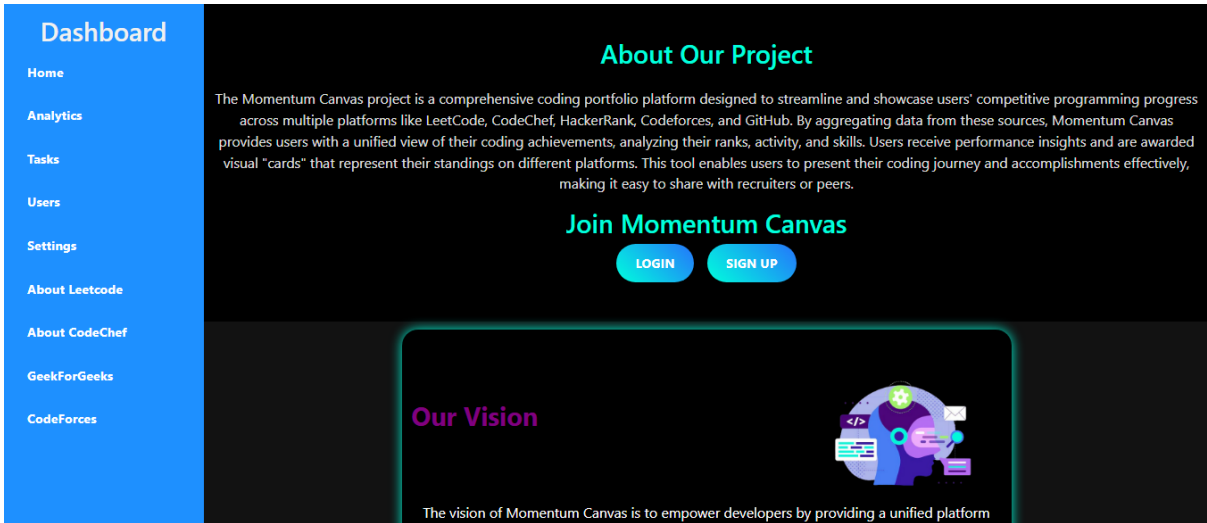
Dashboard

Home

Analytics

Tasks

Users

Settings

About Leetcode

About CodeChef

GeekForGeeks

CodeForces

About Our Project

The Momentum Canvas project is a comprehensive coding portfolio platform designed to streamline and showcase users' competitive programming progress across multiple platforms like LeetCode, CodeChef, HackerRank, Codeforces, and GitHub. By aggregating data from these sources, Momentum Canvas provides users with a unified view of their coding achievements, analyzing their ranks, activity, and skills. Users receive performance insights and are awarded visual "cards" that represent their standings on different platforms. This tool enables users to present their coding journey and accomplishments effectively, making it easy to share with recruiters or peers.

Join Momentum Canvas

LOGIN

SIGN UP

Our Vision

</>

The vision of Momentum Canvas is to empower developers by providing a unified platform